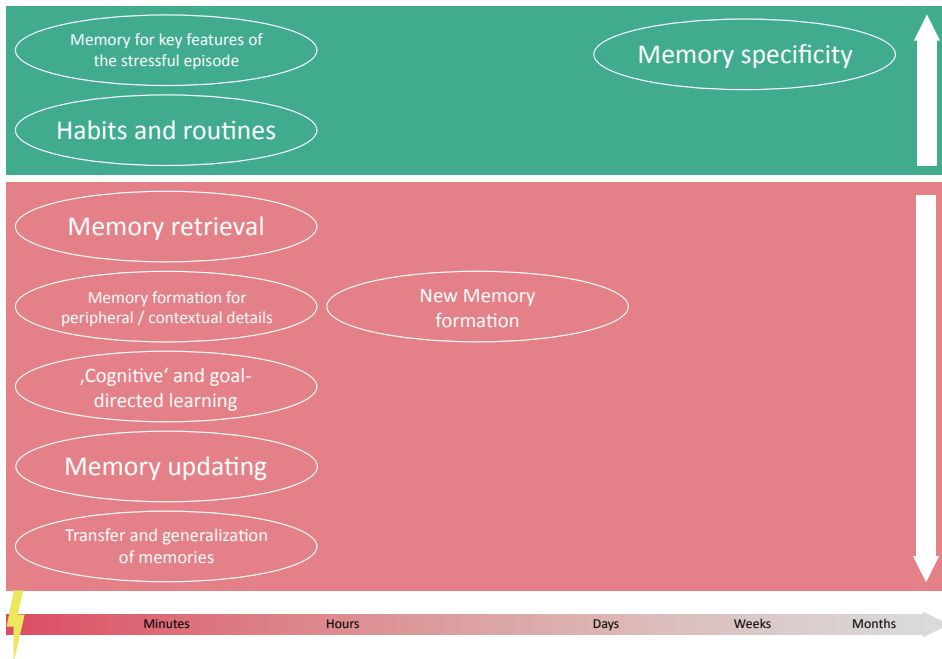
Memory for key features of the stressful episode

Memory specificity

Habits and routines

Memory retrieval

Memory formation for peripheral / contextual details

New Memory formation

‚Cognitive' and goal-directed learning

Memory updating

Transfer and generalization of memories

Minutes

Hours

Days

Weeks

Months